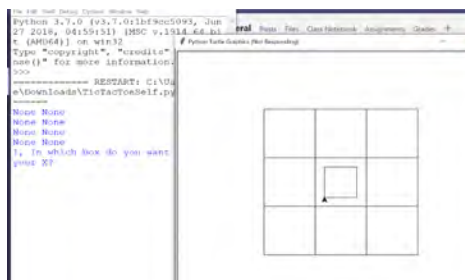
File Edit Shell Debug Options Window Help
Python 3.7.0 (v3.7.0:1bf9cc5093, Jun 27 2018, 04:59:51) [MSC v.1914 64 bit (AMD64)] on win32
Type "copyright", "credits" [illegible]
nse()" for more information.
>>>
=========== RESTART: C:\U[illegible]
e\Downloads\TicTacToeSelf.py
======
None None
None None
None None
None None
1, In which Box do you want your X?

eral Posts Files Class Notebook Assignments Grades +

Python Turtle Graphics (Not Responding)